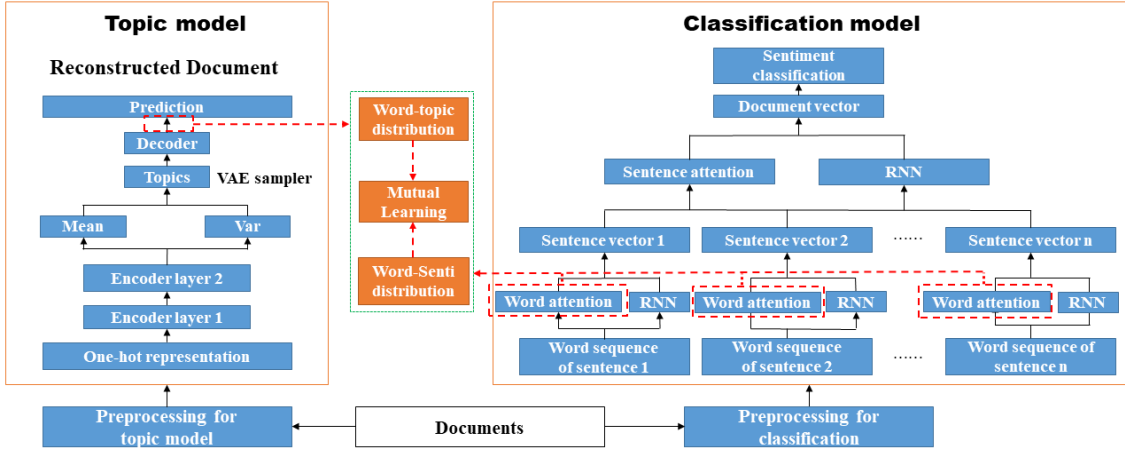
Topic model

Reconstructed Document

Prediction

Decoder

Topics

VAE sampler

Mean

Var

Encoder layer 2

Encoder layer 1

One-hot representation

Word-topic distribution

Mutual Learning

Word-Senti distribution

Classification model

Sentiment classification

Document vector

Sentence attention

RNN

Sentence vector 1

Sentence vector 2

......

Sentence vector n

Word attention

RNN

Word attention

RNN

Word attention

RNN

Word sequence of sentence 1

Word sequence of sentence 2

......

Word sequence of sentence n

Preprocessing for topic model

Documents

Preprocessing for classification